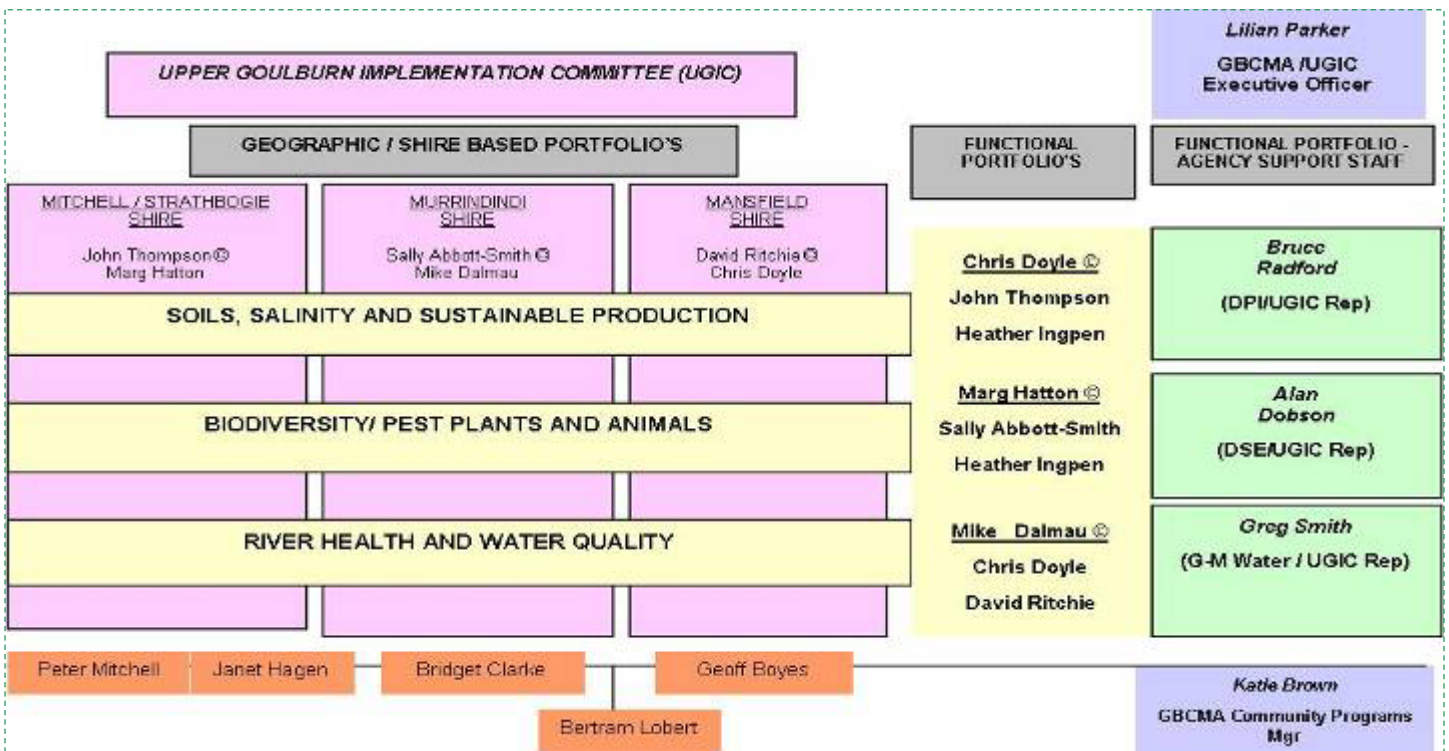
Lilian Parker

GBCMA /UGIC Executive Officer

UPPER GOULBURN IMPLEMENTATION COMMITTEE (UGIC)

GEOGRAPHIC / SHIRE BASED PORTFOLIO'S

FUNCTIONAL PORTFOLIO'S

FUNCTIONAL PORTFOLIO - AGENCY SUPPORT STAFF

MITCHELL / STRATHBOGIE SHIRE

John Thompson © Marg Hatton

MURRINDINDI SHIRE

Sally Abbott-Smith © Mike Dalmau

MANSFIELD SHIRE

David Ritchie © Chris Doyle

SOILS, SALINITY AND SUSTAINABLE PRODUCTION

Chris Doyle ©

John Thompson

Heather Ingpen

Bruce Radford

(DPI/UGIC Rep)

BIODIVERSITY/ PEST PLANTS AND ANIMALS

Marg Hatton ©

Sally Abbott-Smith

Heather Ingpen

Alan Dobson

(DSE/UGIC Rep)

RIVER HEALTH AND WATER QUALITY

Mike Dalmau ©

Chris Doyle

David Ritchie

Greg Smith

(G-M Water / UGIC Rep)

Peter Mitchell

Janet Hagen

Bridget Clarke

Geoff Boyes

Bertram Lobert

Katie Brown

GBCMA Community Programs Mgr